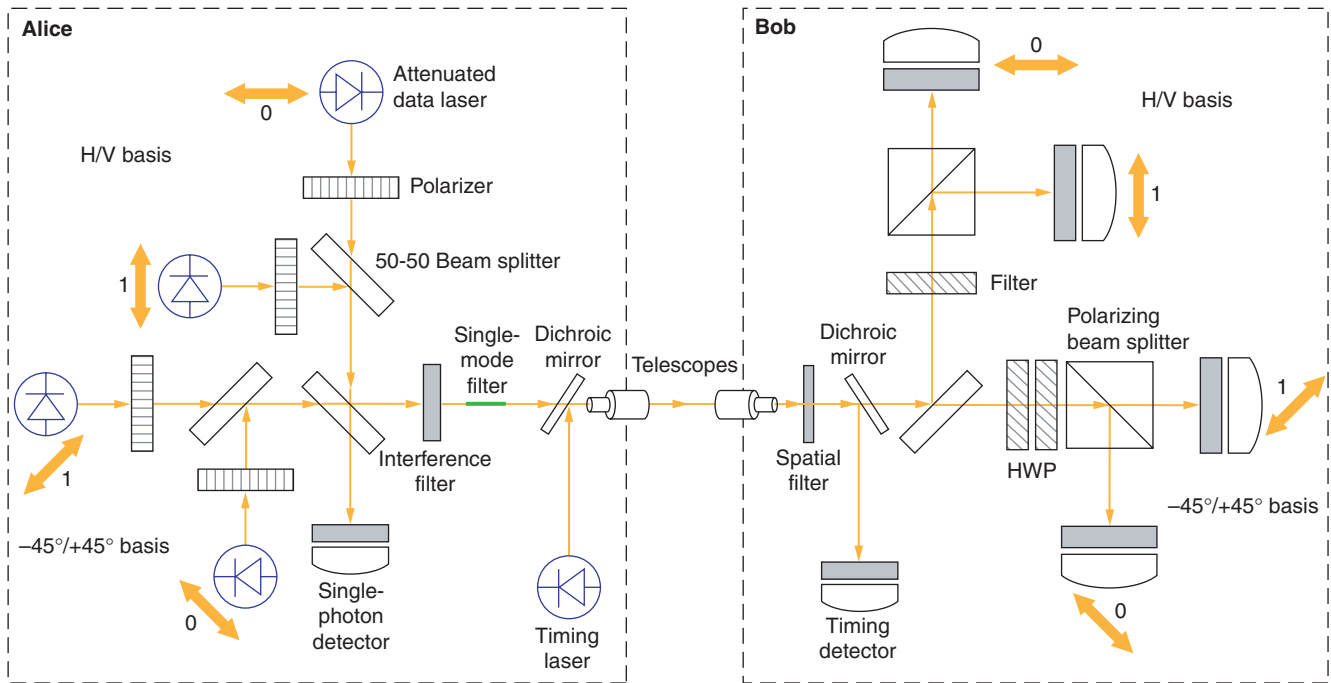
Alice

0

Attenuated data laser

H/V basis

Polarizer

1

50-50 Beam splitter

Single-mode filter

Dichroic mirror

Telescopes

1

Interference filter

–45°/+45° basis

0

Single-photon detector

Timing laser

Bob

0

H/V basis

1

Filter

Dichroic mirror

Polarizing beam splitter

Spatial filter

HWP

1

–45°/+45° basis

Timing detector

0